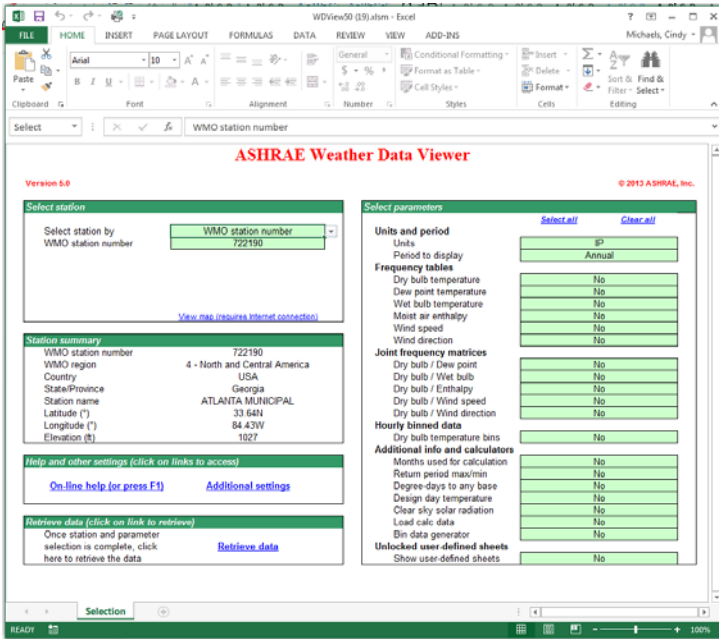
WDView50 (19).xlsm - Excel

? – □ ×

FILE HOME INSERT PAGE LAYOUT FORMULAS DATA REVIEW VIEW ADD-INS Michaels, Cindy

Paste
Arial 10
B I U
Clipboard Font Alignment
General
$ - %
Number
Conditional Formatting -
Format as Table -
Cell Styles -
Styles
Insert -
Delete -
Format -
Cells
Sort & Filter -
Find & Select -
Editing

Select WMO station number

ASHRAE Weather Data Viewer

Version 5.0

© 2013 ASHRAE, Inc.

Select station

Select station by WMO station number
WMO station number 722190

View map (requires internet connection)

Station summary

| | |
|---|---|
| WMO station number | 722190 |
| WMO region | 4 - North and Central America |
| Country | USA |
| State/Province | Georgia |
| Station name | ATLANTA MUNICIPAL |
| Latitude (°) | 33.64N |
| Longitude (°) | 84.43W |
| Elevation (ft) | 1027 |

Help and other settings (click on links to access)

On-line help (or press F1)

Additional settings

Retrieve data (click on link to retrieve)

Once station and parameter selection is complete, click here to retrieve the data

Retrieve data

Select parameters

Select all

Clear all

| | |
|---|---|
| **Units and period** | |
| Units | IP |
| Period to display | Annual |
| **Frequency tables** | |
| Dry bulb temperature | No |
| Dew point temperature | No |
| Wet bulb temperature | No |
| Moist air enthalpy | No |
| Wind speed | No |
| Wind direction | No |
| **Joint frequency matrices** | |
| Dry bulb / Dew point | No |
| Dry bulb / Wet bulb | No |
| Dry bulb / Enthalpy | No |
| Dry bulb / Wind speed | No |
| Dry bulb / Wind direction | No |
| **Hourly binned data** | |
| Dry bulb temperature bins | No |
| **Additional info and calculators** | |
| Months used for calculation | No |
| Return period max/min | No |
| Degree-days to any base | No |
| Design day temperature | No |
| Clear sky solar radiation | No |
| Load calc data | No |
| Bin data generator | No |
| **Unlocked user-defined sheets** | |
| Show user-defined sheets | No |

Selection

READY

100%